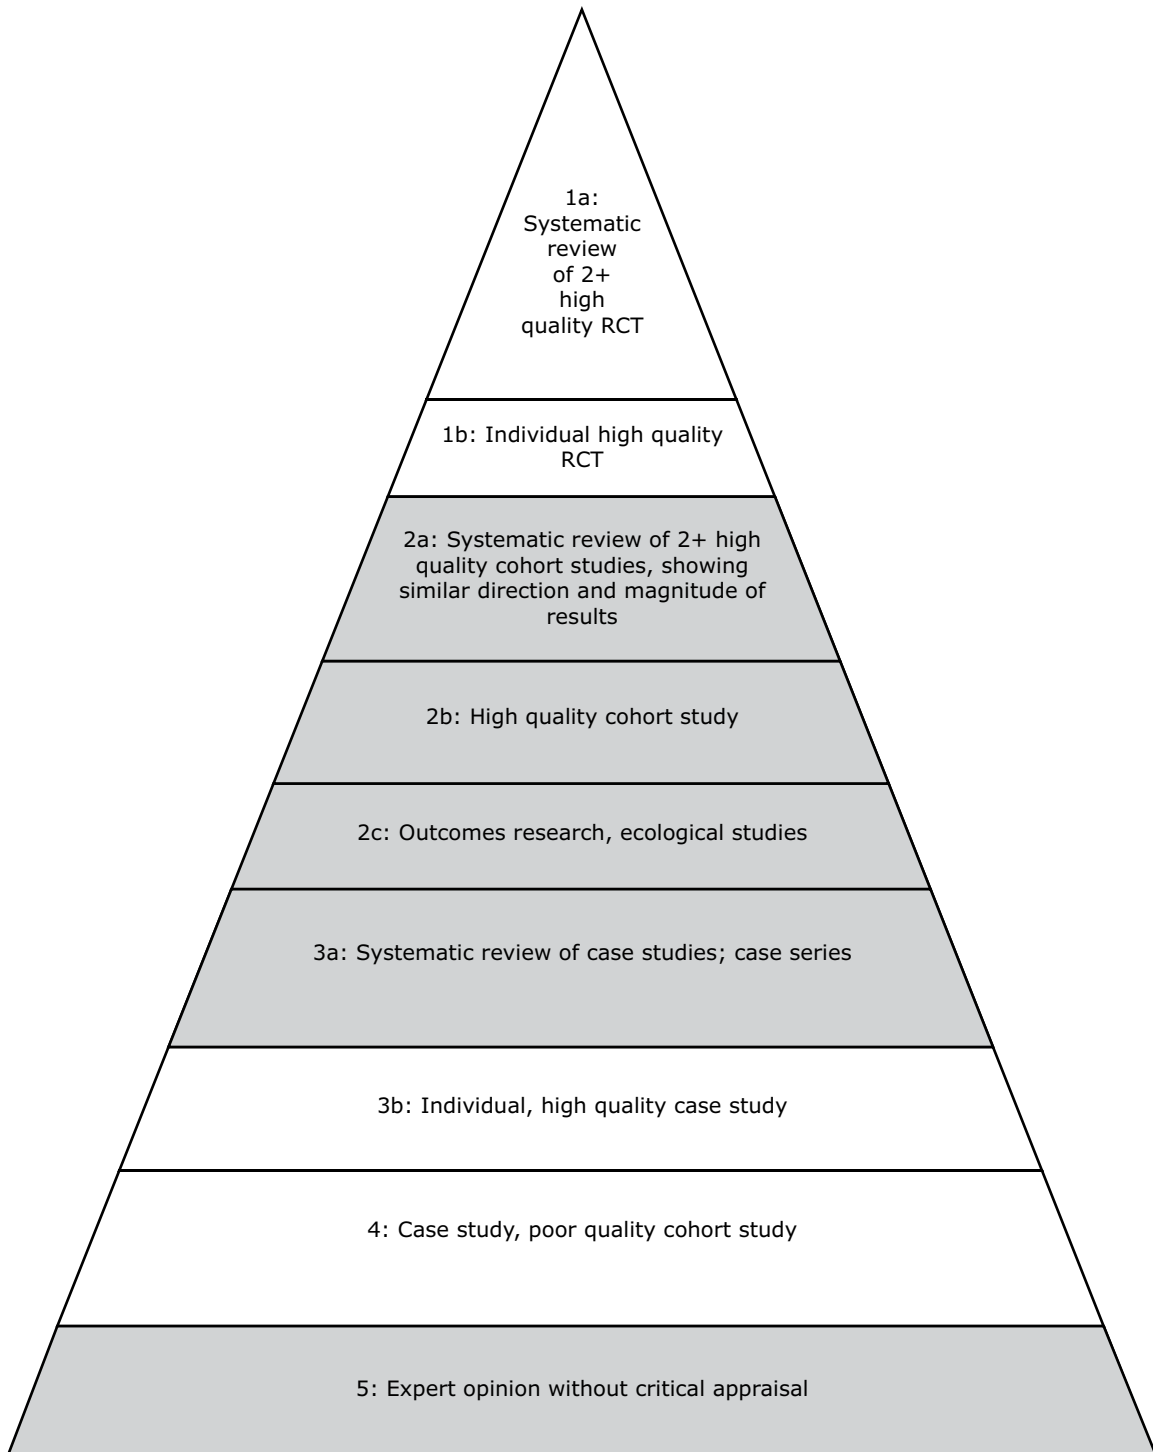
1a: Systematic review of 2+ high quality RCT

1b: Individual high quality RCT

2a: Systematic review of 2+ high quality cohort studies, showing similar direction and magnitude of results

2b: High quality cohort study

2c: Outcomes research, ecological studies

3a: Systematic review of case studies; case series

3b: Individual, high quality case study

4: Case study, poor quality cohort study

5: Expert opinion without critical appraisal